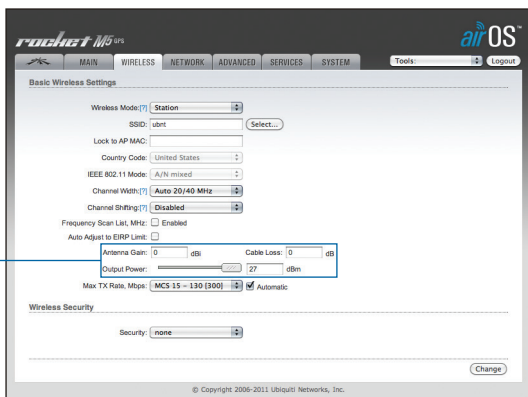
rocket M5 GPS

airOS

MAIN WIRELESS NETWORK ADVANCED SERVICES SYSTEM

Tools: Logout

Basic Wireless Settings

Wireless Mode: [?] Station

SSID: ubnt Select...

Lock to AP MAC:

Country Code: United States

IEEE 802.11 Mode: A/N mixed

Channel Width: [?] Auto 20/40 MHz

Channel Shifting: [?] Disabled

Frequency Scan List, MHz: Enabled

Auto Adjust to EIRP Limit:

Antenna Gain: 0 dBi Cable Loss: 0 dB

Output Power: 27 dBm

Max TX Rate, Mbps: MCS 15 - 130 [300] Automatic

Wireless Security

Security: none

Change

© Copyright 2006-2011 Ubiquiti Networks, Inc.